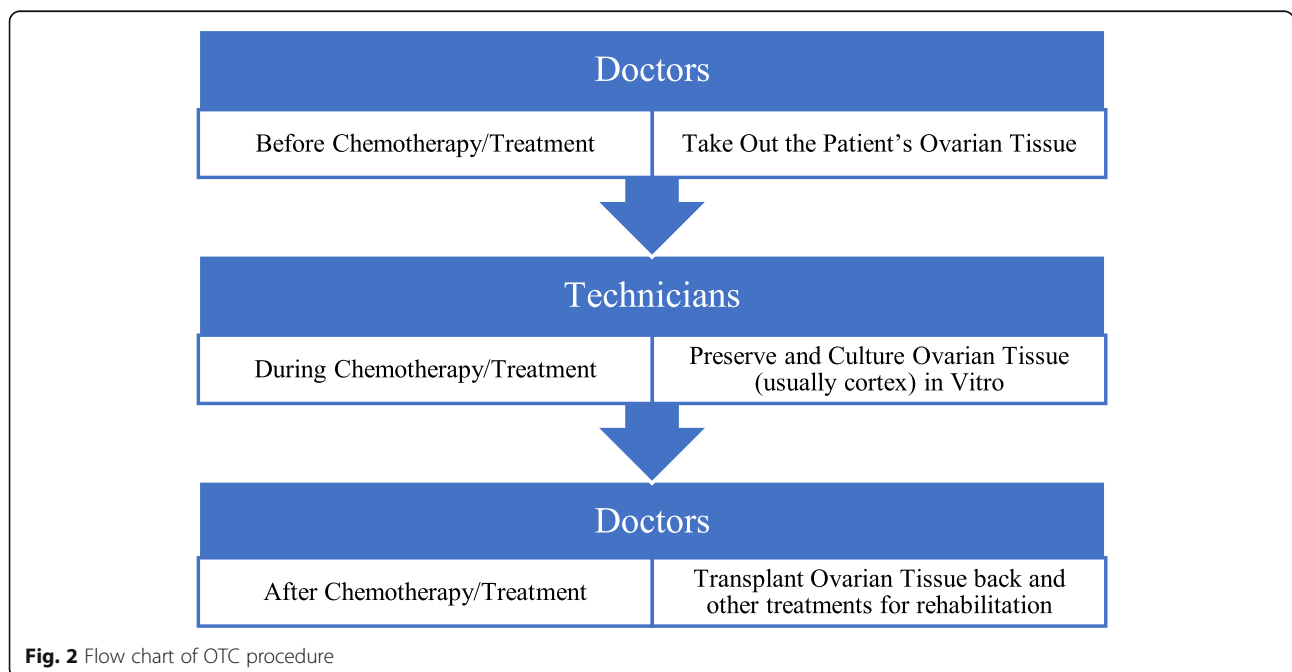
Doctors

| Before Chemotherapy/Treatment | Take Out the Patient’s Ovarian Tissue |
|---|---|

Technicians

| During Chemotherapy/Treatment | Preserve and Culture Ovarian Tissue (usually cortex) in Vitro |
|---|---|

Doctors

| After Chemotherapy/Treatment | Transplant Ovarian Tissue back and other treatments for rehabilitation |
|---|---|

**Fig. 2** Flow chart of OTC procedure